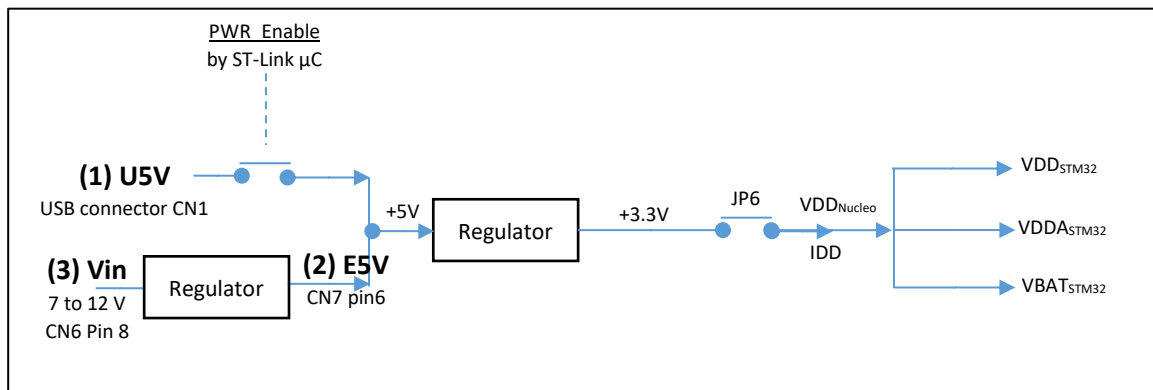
PWR Enable
by ST-Link µC

(1) U5V
USB connector CN1

+5V

Regulator

+3.3V

JP6

$VDD_{Nucleo}$

IDD

$VDD_{STM32}$

$VDDA_{STM32}$

$VBAT_{STM32}$

(3) Vin
7 to 12 V
CN6 Pin 8

Regulator

(2) E5V
CN7 pin6